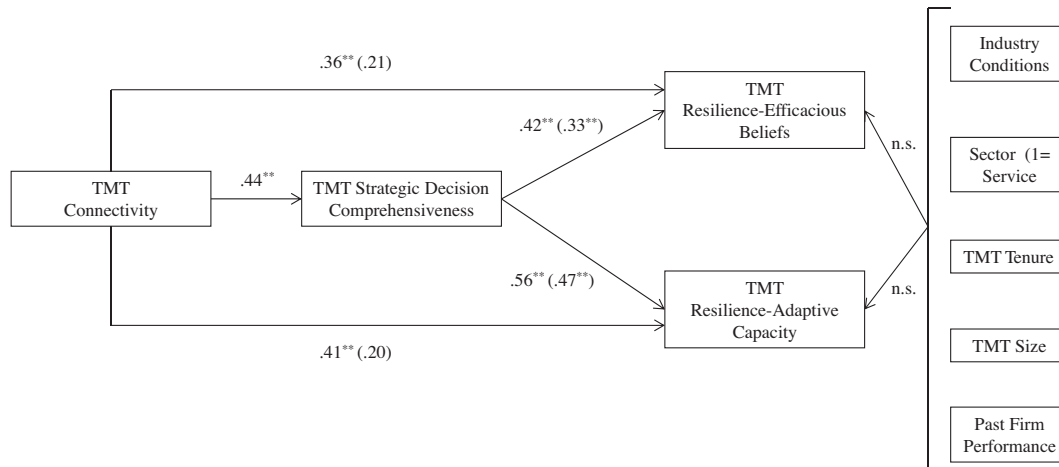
$.36^{**}$ (.21)

TMT Resilience-Efficacious Beliefs

$.42^{**}$ ($.33^{**}$)

TMT Connectivity

$.44^{**}$

TMT Strategic Decision Comprehensiveness

$.56^{**}$ ($.47^{**}$)

TMT Resilience-Adaptive Capacity

$.41^{**}$ (.20)

n.s.

n.s.

Industry Conditions

Sector (1= Service

TMT Tenure

TMT Size

Past Firm Performance